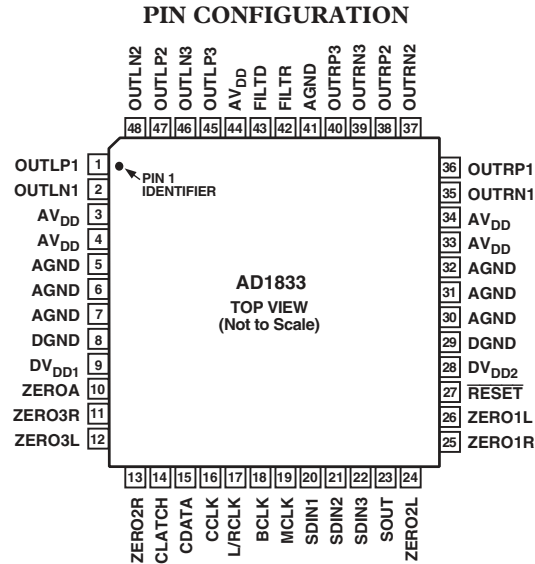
PIN CONFIGURATION

OUTLN2 48
OUTLP2 47
OUTLN3 46
OUTLP3 45
$AV_{DD}$ 44
FILTD 43
FILTR 42
AGND 41
OUTRP3 40
OUTRN3 39
OUTRP2 38
OUTRN2 37

OUTLP1 1
OUTLN1 2
$AV_{DD}$ 3
$AV_{DD}$ 4
AGND 5
AGND 6
AGND 7
DGND 8
$DV_{DD1}$ 9
ZEROA 10
ZERO3R 11
ZERO3L 12

PIN 1 IDENTIFIER

AD1833
TOP VIEW
(Not to Scale)

36 OUTRP1
35 OUTRN1
34 $AV_{DD}$
33 $AV_{DD}$
32 AGND
31 AGND
30 AGND
29 DGND
28 $DV_{DD2}$
27 $\overline{RESET}$
26 ZERO1L
25 ZERO1R

13 ZERO2R
14 CLATCH
15 CDATA
16 CCLK
17 L/RCLK
18 BCLK
19 MCLK
20 SDIN1
21 SDIN2
22 SDIN3
23 SOUT
24 ZERO2L